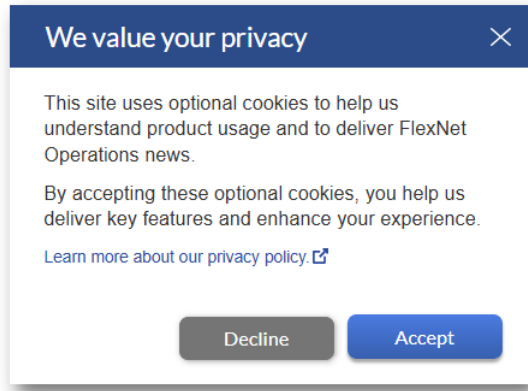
We value your privacy

This site uses optional cookies to help us understand product usage and to deliver FlexNet Operations news.

By accepting these optional cookies, you help us deliver key features and enhance your experience.

Learn more about our privacy policy.

Decline

Accept